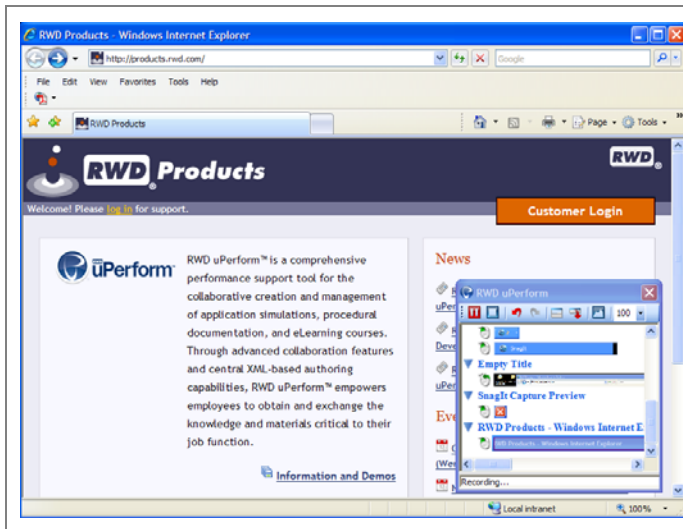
RWD Products - Windows Internet Explorer

http://products.rwd.com/

Google

File Edit View Favorites Tools Help

RWD Products

Page Tools

RWD Products

RWD

Welcome! Please log in for support.

Customer Login

uPerform

RWD uPerform™ is a comprehensive performance support tool for the collaborative creation and management of application simulations, procedural documentation, and eLearning courses. Through advanced collaboration features and central XML-based authoring capabilities, RWD uPerform™ empowers employees to obtain and exchange the knowledge and materials critical to their job function.

Information and Demos

News

RWD uPerform

100

Empty Title

SnagIt Capture Preview

RWD Products - Windows Internet E

Recording...

Local intranet

100%